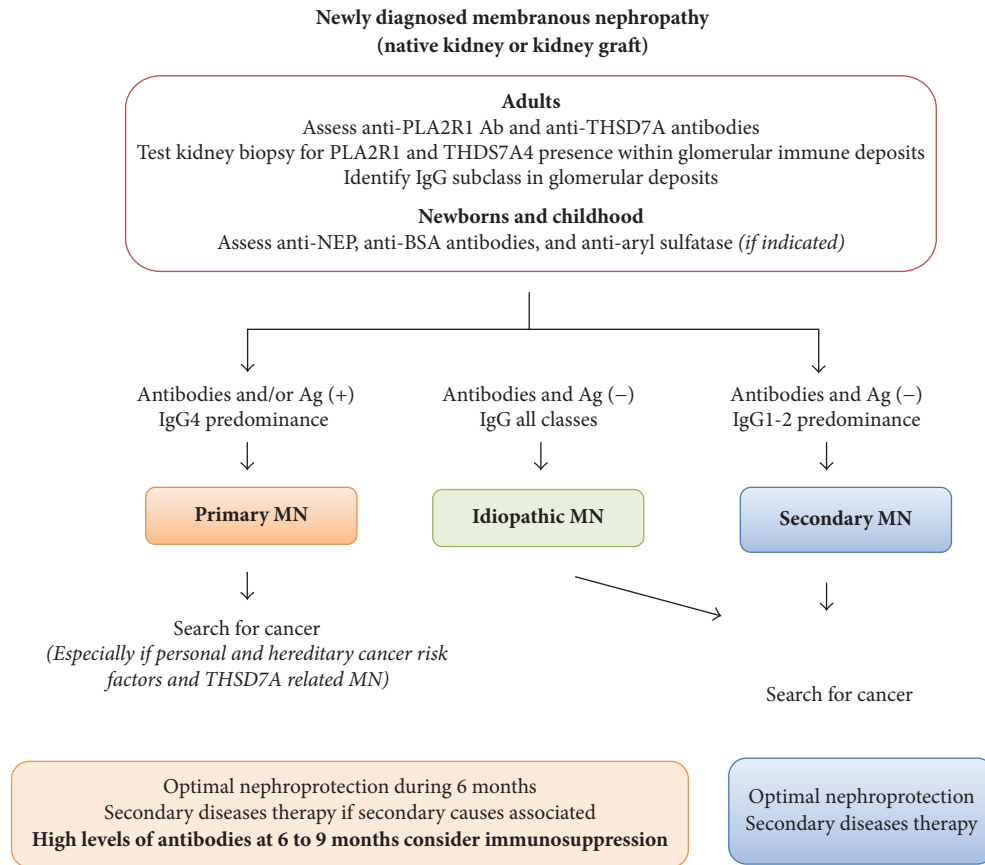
**Newly diagnosed membranous nephropathy (native kidney or kidney graft)**

**Adults**
Assess anti-PLA2R1 Ab and anti-THSD7A antibodies
Test kidney biopsy for PLA2R1 and THDS7A4 presence within glomerular immune deposits
Identify IgG subclass in glomerular deposits

**Newborns and childhood**
Assess anti-NEP, anti-BSA antibodies, and anti-aryl sulfatase *(if indicated)*

Antibodies and/or Ag (+)
IgG4 predominance

Antibodies and Ag (−)
IgG all classes

Antibodies and Ag (−)
IgG1-2 predominance

**Primary MN**

**Idiopathic MN**

**Secondary MN**

Search for cancer
*(Especially if personal and hereditary cancer risk factors and THSD7A related MN)*

Search for cancer

Optimal nephroprotection during 6 months
Secondary diseases therapy if secondary causes associated
**High levels of antibodies at 6 to 9 months consider immunosuppression**

Optimal nephroprotection
Secondary diseases therapy